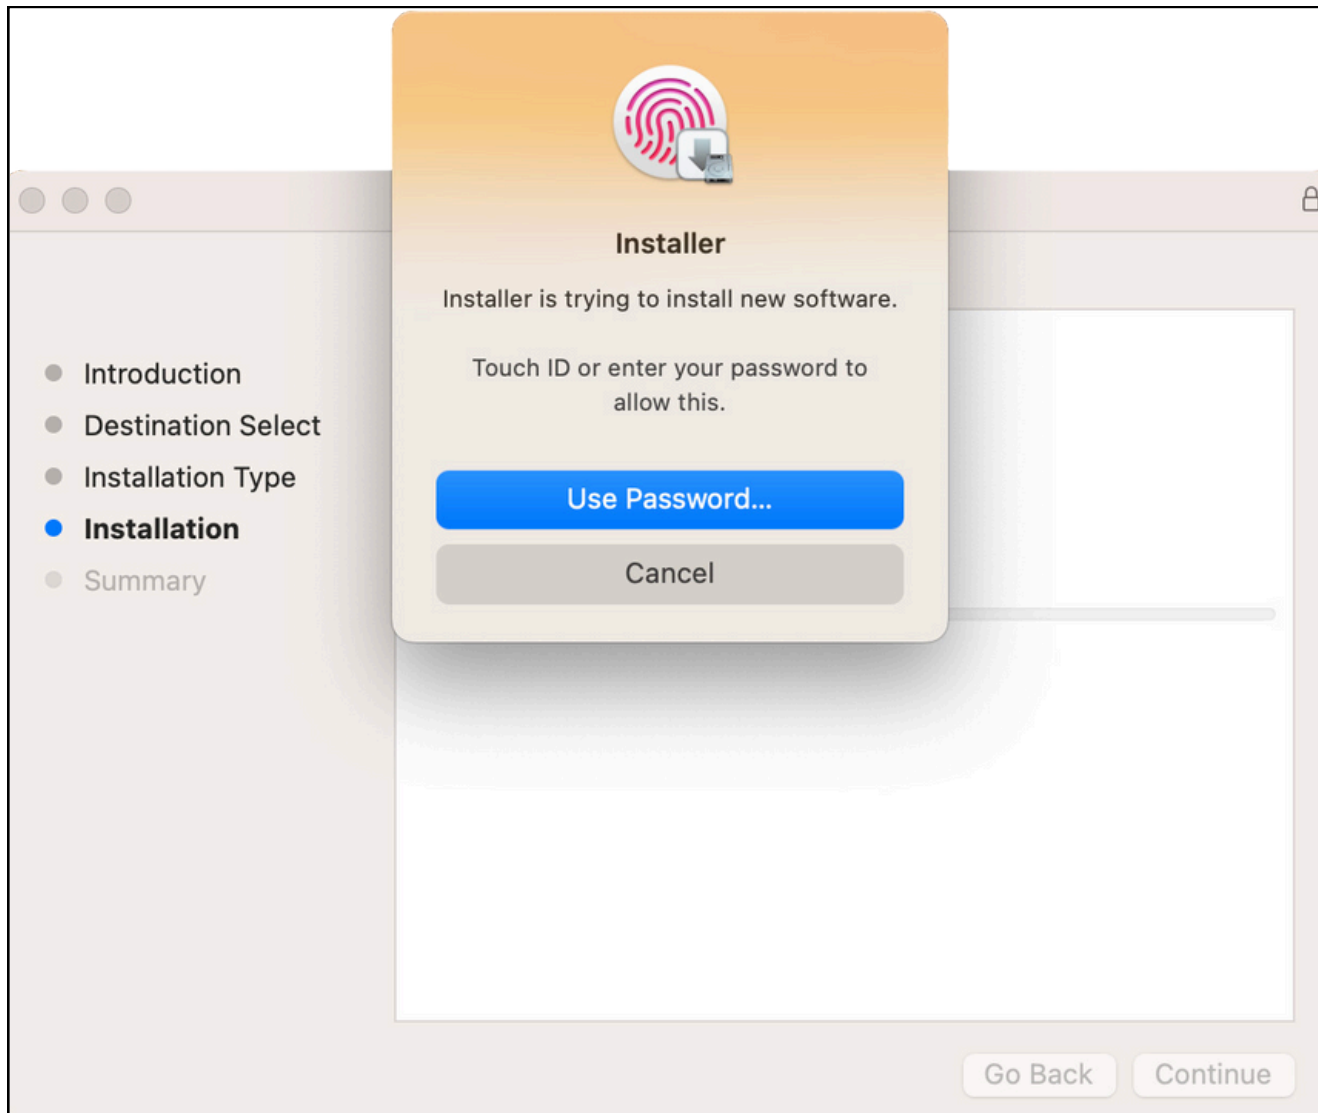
Installer

Installer is trying to install new software.

Touch ID or enter your password to allow this.

Use Password...

Cancel

Introduction
Destination Select
Installation Type
Installation
Summary

Go Back
Continue